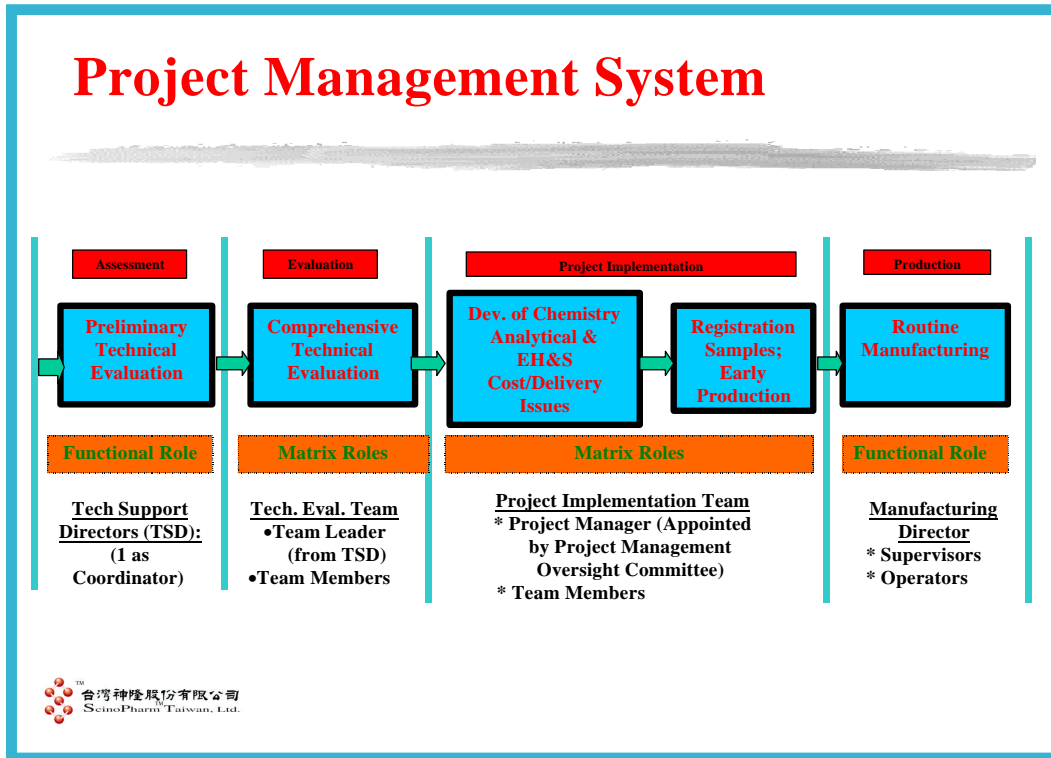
Project Management System

Assessment

Preliminary Technical Evaluation

Functional Role

Tech Support Directors (TSD): (1 as Coordinator)

Evaluation

Comprehensive Technical Evaluation

Matrix Roles

Tech. Eval. Team
•Team Leader (from TSD)
•Team Members

Project Implementation

Dev. of Chemistry Analytical & EH&S Cost/Delivery Issues

Registration Samples; Early Production

Matrix Roles

Project Implementation Team
* Project Manager (Appointed by Project Management Oversight Committee)
* Team Members

Production

Routine Manufacturing

Functional Role

Manufacturing Director
* Supervisors
* Operators

TM
台灣神隆股份有限公司
ScinoPharm TM Taiwan, Ltd.